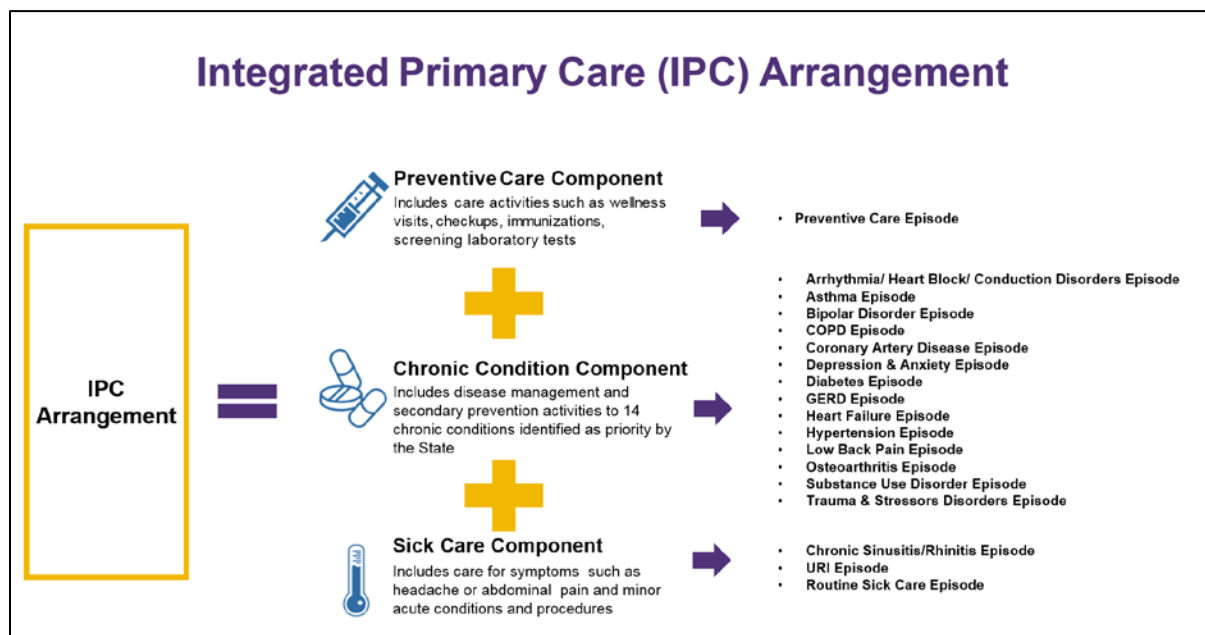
Integrated Primary Care (IPC) Arrangement

IPC Arrangement

Preventive Care Component
Includes care activities such as wellness visits, checkups, immunizations, screening laboratory tests

- Preventive Care Episode

Chronic Condition Component
Includes disease management and secondary prevention activities to 14 chronic conditions identified as priority by the State

- Arrhythmia/ Heart Block/ Conduction Disorders Episode
- Asthma Episode
- Bipolar Disorder Episode
- COPD Episode
- Coronary Artery Disease Episode
- Depression & Anxiety Episode
- Diabetes Episode
- GERD Episode
- Heart Failure Episode
- Hypertension Episode
- Low Back Pain Episode
- Osteoarthritis Episode
- Substance Use Disorder Episode
- Trauma & Stressors Disorders Episode

Sick Care Component
Includes care for symptoms such as headache or abdominal pain and minor acute conditions and procedures

- Chronic Sinusitis/Rhinitis Episode
- URI Episode
- Routine Sick Care Episode